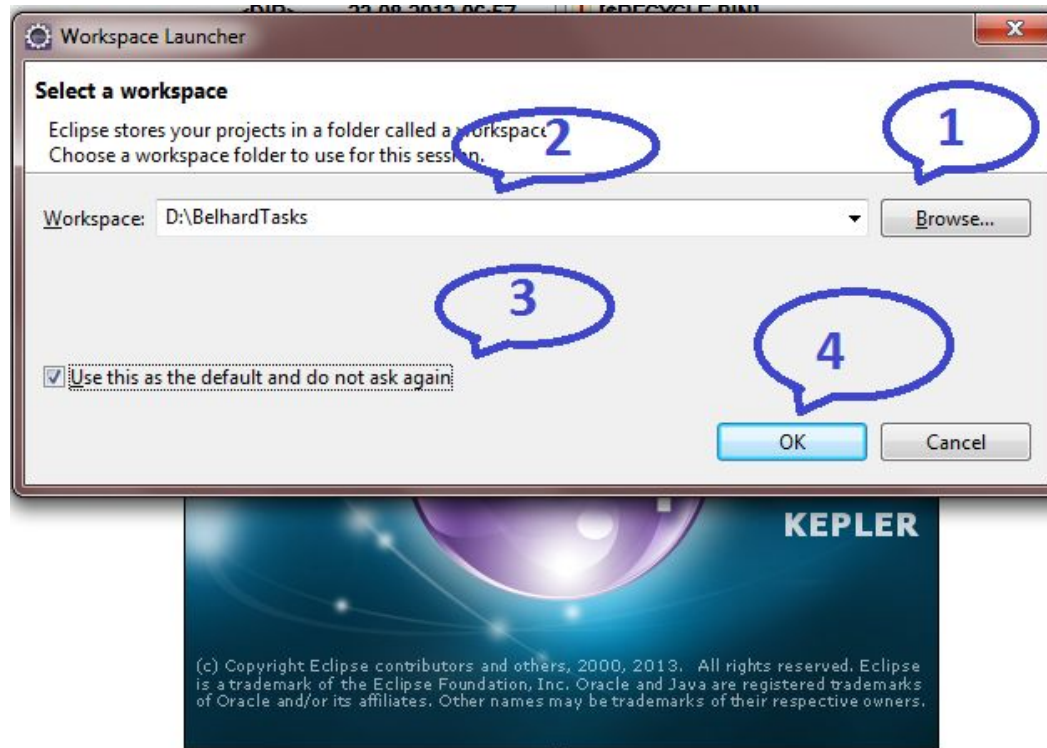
Workspace Launcher

Select a workspace

Eclipse stores your projects in a folder called a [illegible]orkspace.
Choose a workspace folder to use for this ses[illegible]n.

2

1

Workspace: D:\BelhardTasks

Browse...

3

4

Use this as the default and do not ask again

OK

Cancel

KEPLER

(c) Copyright Eclipse contributors and others, 2000, 2013. All rights reserved. Eclipse is a trademark of the Eclipse Foundation, Inc. Oracle and Java are registered trademarks of Oracle and/or its affiliates. Other names may be trademarks of their respective owners.